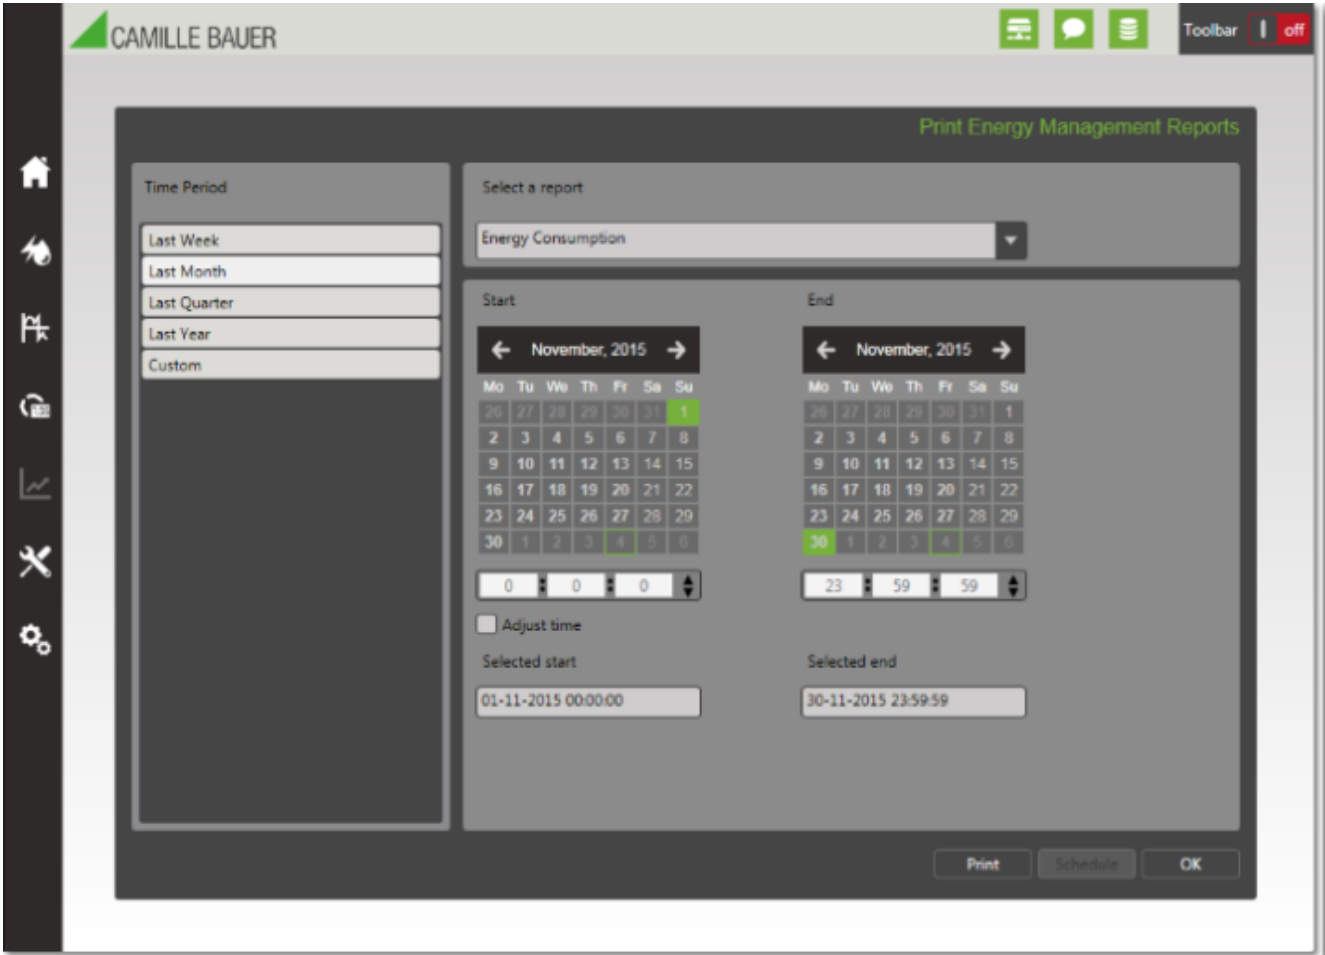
CAMILLE BAUER

Toolbar | off

Print Energy Management Reports

Time Period

Last Week
Last Month
Last Quarter
Last Year
Custom

Select a report

Energy Consumption

Start

November, 2015

| Mo | Tu | We | Th | Fr | Sa | Su |
|---|---|---|---|---|---|---|
| 26 | 27 | 28 | 29 | 30 | 31 | 1 |
| 2 | 3 | 4 | 5 | 6 | 7 | 8 |
| 9 | 10 | 11 | 12 | 13 | 14 | 15 |
| 16 | 17 | 18 | 19 | 20 | 21 | 22 |
| 23 | 24 | 25 | 26 | 27 | 28 | 29 |
| 30 | 1 | 2 | 3 | 4 | 5 | 6 |

0 0 0

End

November, 2015

| Mo | Tu | We | Th | Fr | Sa | Su |
|---|---|---|---|---|---|---|
| 26 | 27 | 28 | 29 | 30 | 31 | 1 |
| 2 | 3 | 4 | 5 | 6 | 7 | 8 |
| 9 | 10 | 11 | 12 | 13 | 14 | 15 |
| 16 | 17 | 18 | 19 | 20 | 21 | 22 |
| 23 | 24 | 25 | 26 | 27 | 28 | 29 |
| 30 | 1 | 2 | 3 | 4 | 5 | 6 |

23 59 59

Adjust time

Selected start

01-11-2015 00:00:00

Selected end

30-11-2015 23:59:59

Print Schedule OK